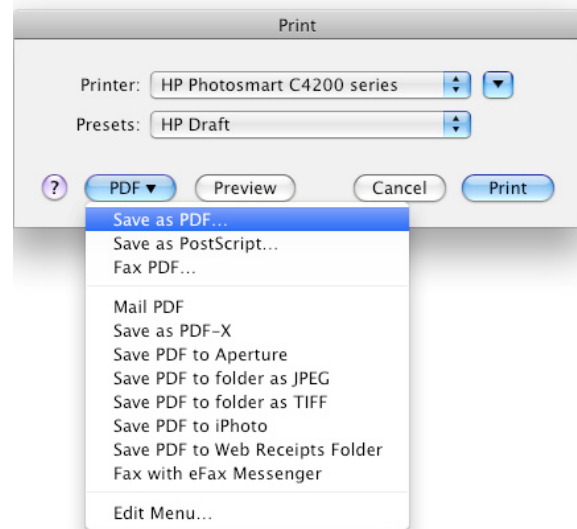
Print

Printer: HP Photosmart C4200 series

Presets: HP Draft

?

PDF ▾

Preview

Cancel

Print

Save as PDF...
Save as PostScript...
Fax PDF...

Mail PDF
Save as PDF-X
Save PDF to Aperture
Save PDF to folder as JPEG
Save PDF to folder as TIFF
Save PDF to iPhoto
Save PDF to Web Receipts Folder
Fax with eFax Messenger

Edit Menu...